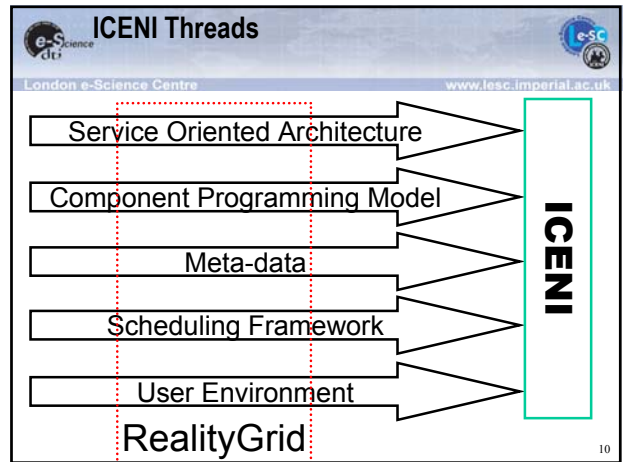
e-Science dti

ICENI Threads

e-SC

London e-Science Centre

www.lesc.imperial.ac.uk

Service Oriented Architecture

Component Programming Model

Meta-data

Scheduling Framework

User Environment

ICENI

RealityGrid

10